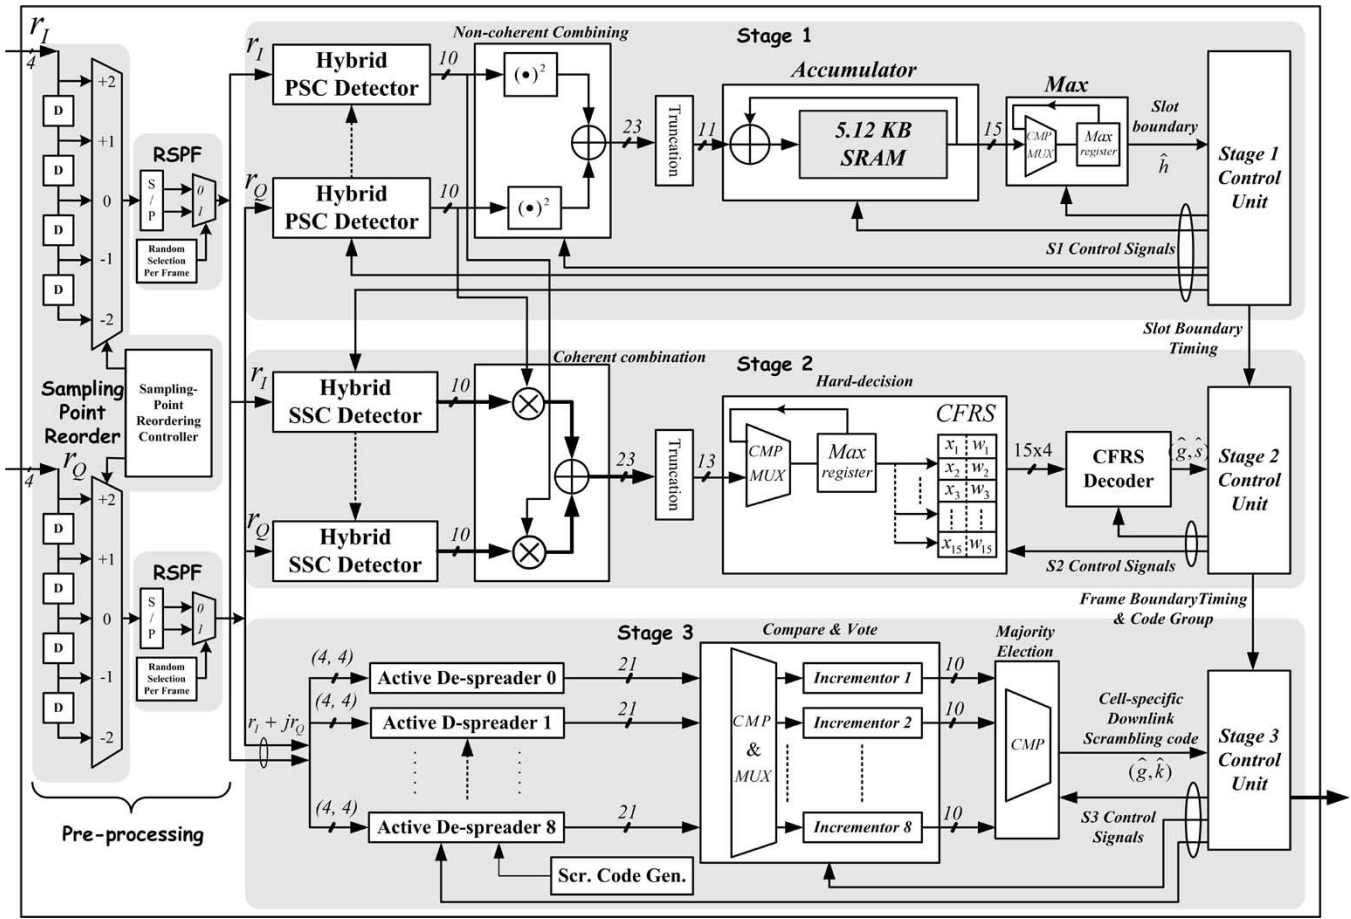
$r_I$
4
D
D
D
D
+2
+1
0
-1
-2
RSPF
S / P
0 1
Random Selection Per Frame
Sampling Point Reorder
Sampling-Point Reordering Controller
$r_Q$
4
D
D
D
D
+2
+1
0
-1
-2
RSPF
S / P
0 1
Random Selection Per Frame
Pre-processing

Stage 1
$r_I$
Hybrid PSC Detector
10
Non-coherent Combining
$(\bullet)^2$
$r_Q$
Hybrid PSC Detector
10
$(\bullet)^2$
23
Truncation
11
Accumulator
5.12 KB SRAM
15
Max
CMP MUX
Max register
Slot boundary
$\hat{h}$
Stage 1 Control Unit
S1 Control Signals
Slot Boundary Timing

Stage 2
Coherent combination
$r_I$
Hybrid SSC Detector
10
$r_Q$
Hybrid SSC Detector
10
23
Truncation
13
Hard-decision
CFRS
CMP MUX
Max register
$x_1$ $w_1$
$x_2$ $w_2$
$x_3$ $w_3$
$x_{15}$ $w_{15}$
15x4
CFRS Decoder
$(\hat{g},\hat{s})$
Stage 2 Control Unit
S2 Control Signals
Frame BoundaryTiming & Code Group

Stage 3
(4, 4)
Active De-spreader 0
21
(4, 4)
Active D-spreader 1
21
$r_I + jr_Q$
(4, 4)
Active De-spreader 8
21
Scr. Code Gen.
Compare & Vote
CMP & MUX
Incrementor 1
Incrementor 2
Incrementor 8
10
10
10
Majority Election
CMP
Cell-specific Downlink Scrambling code
$(\hat{g},\hat{k})$
S3 Control Signals
Stage 3 Control Unit